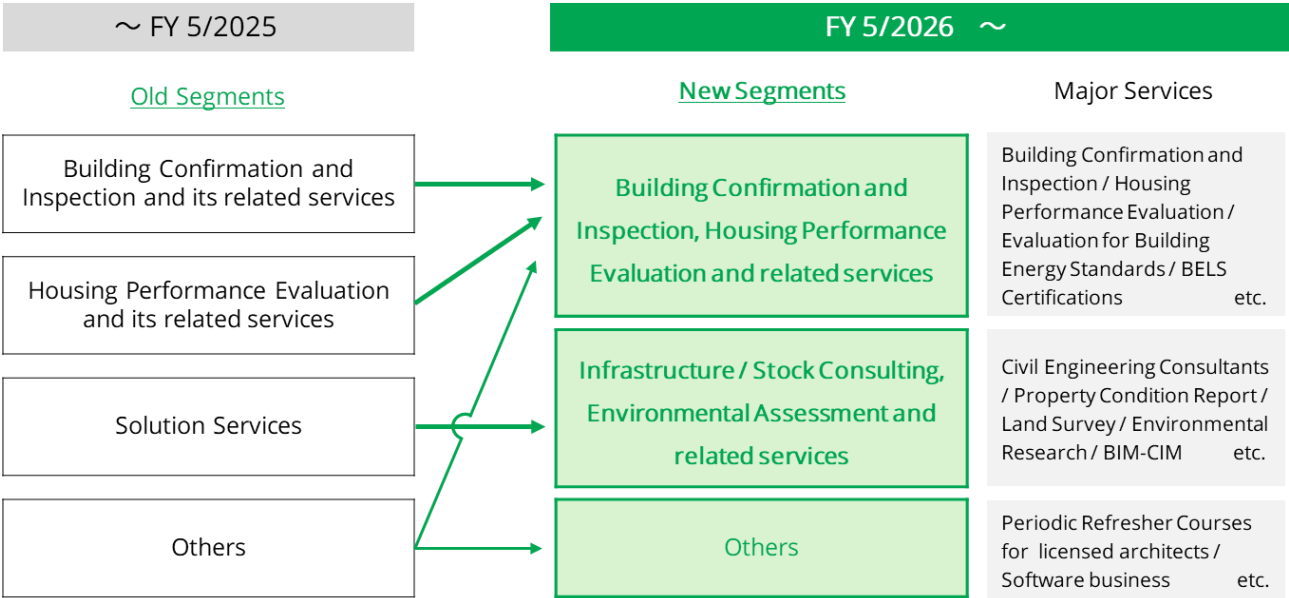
～ FY 5/2025

FY 5/2026 ～

Old Segments

New Segments

Major Services

Building Confirmation and Inspection and its related services

Housing Performance Evaluation and its related services

Solution Services

Others

Building Confirmation and Inspection, Housing Performance Evaluation and related services

Infrastructure / Stock Consulting, Environmental Assessment and related services

Others

Building Confirmation and Inspection / Housing Performance Evaluation / Evaluation for Building Energy Standards / BELS Certifications etc.

Civil Engineering Consultants / Property Condition Report / Land Survey / Environmental Research / BIM-CIM etc.

Periodic Refresher Courses for licensed architects / Software business etc.